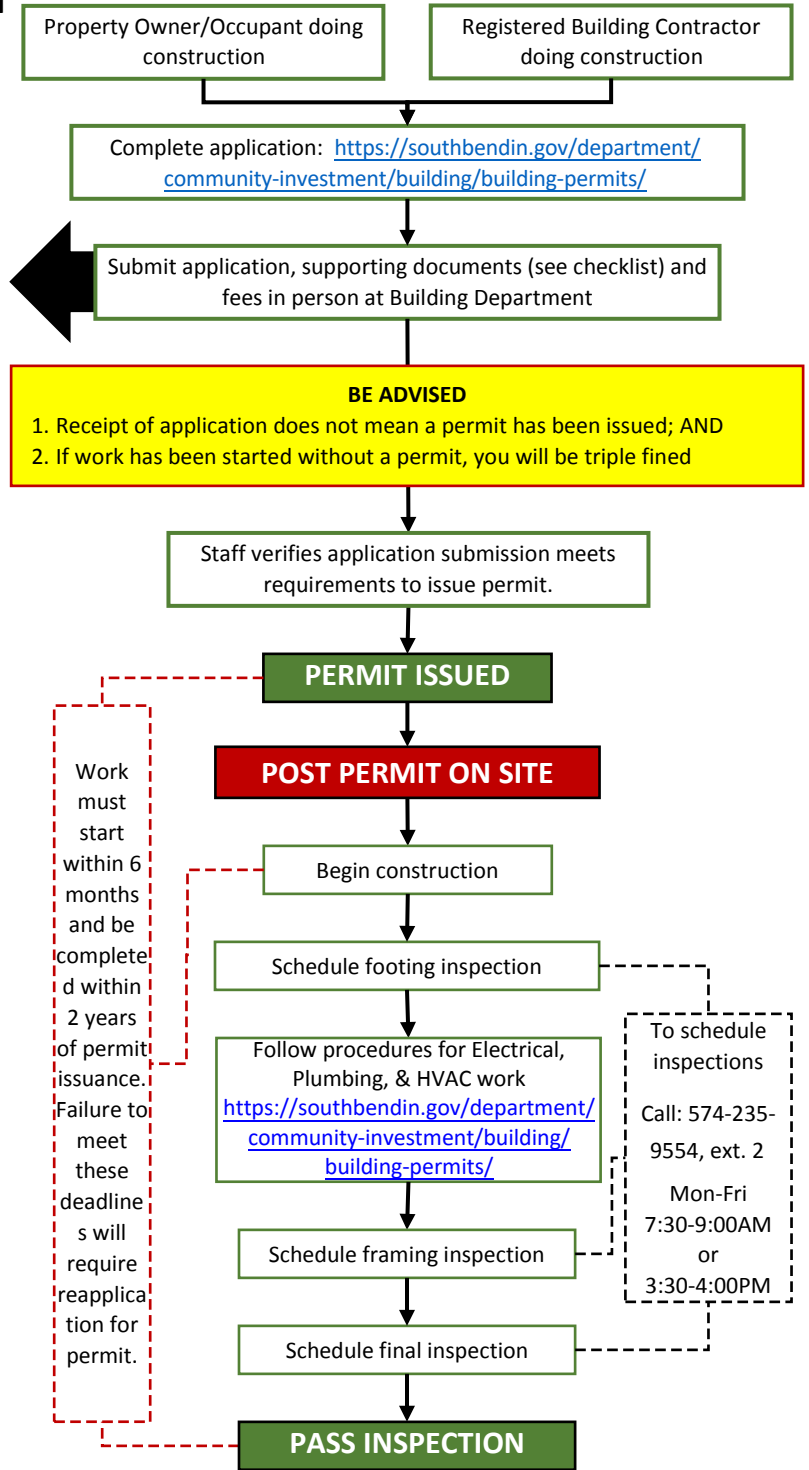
Property Owner/Occupant doing construction

Registered Building Contractor doing construction

Complete application: https://southbendin.gov/department/community-investment/building/building-permits/

Submit application, supporting documents (see checklist) and fees in person at Building Department

BE ADVISED
1. Receipt of application does not mean a permit has been issued; AND
2. If work has been started without a permit, you will be triple fined

Staff verifies application submission meets requirements to issue permit.

PERMIT ISSUED

POST PERMIT ON SITE

Work must start within 6 months and be completed within 2 years of permit issuance. Failure to meet these deadlines will require reapplication for permit.

Begin construction

Schedule footing inspection

Follow procedures for Electrical, Plumbing, & HVAC work https://southbendin.gov/department/community-investment/building/building-permits/

To schedule inspections

Call: 574-235-9554, ext. 2

Mon-Fri 7:30-9:00AM or 3:30-4:00PM

Schedule framing inspection

Schedule final inspection

PASS INSPECTION